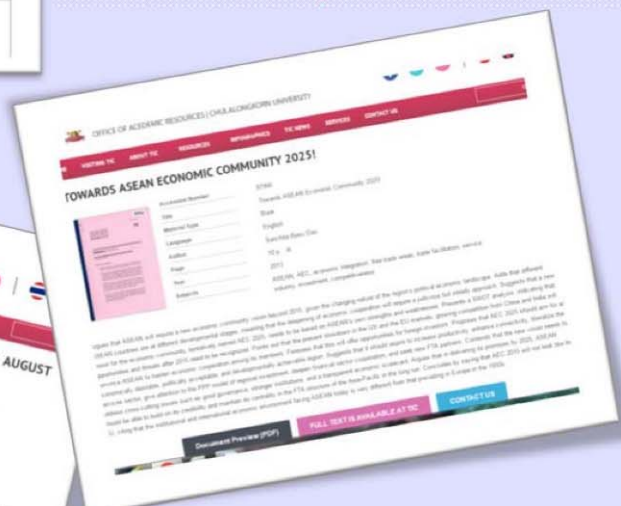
OFFICE OF ACADEMIC RESOURCES | CHULALONGKORN UNIVERSITY

VISITING TIC	ABOUT TIC	RESOURCES	INFOGRAPHICS	TIC NEWS	SERVICES	CONTACT US

TOWARDS ASEAN ECONOMIC COMMUNITY 2025!

| Accession Number | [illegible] |
|---|---|
| Title | Towards ASEAN Economic Community 2025! |
| Material Type | Book |
| Language | English |
| Author | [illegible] |
| Page | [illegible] |
| Year | 2017 |
| Subjects | ASEAN, AEC, economic integration, free trade areas, trade facilitation, service industry, investment, competitiveness |

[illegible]

AUGUST

Document Preview (PDF)	FULL TEXT IS AVAILABLE AT TIC	CONTACT US